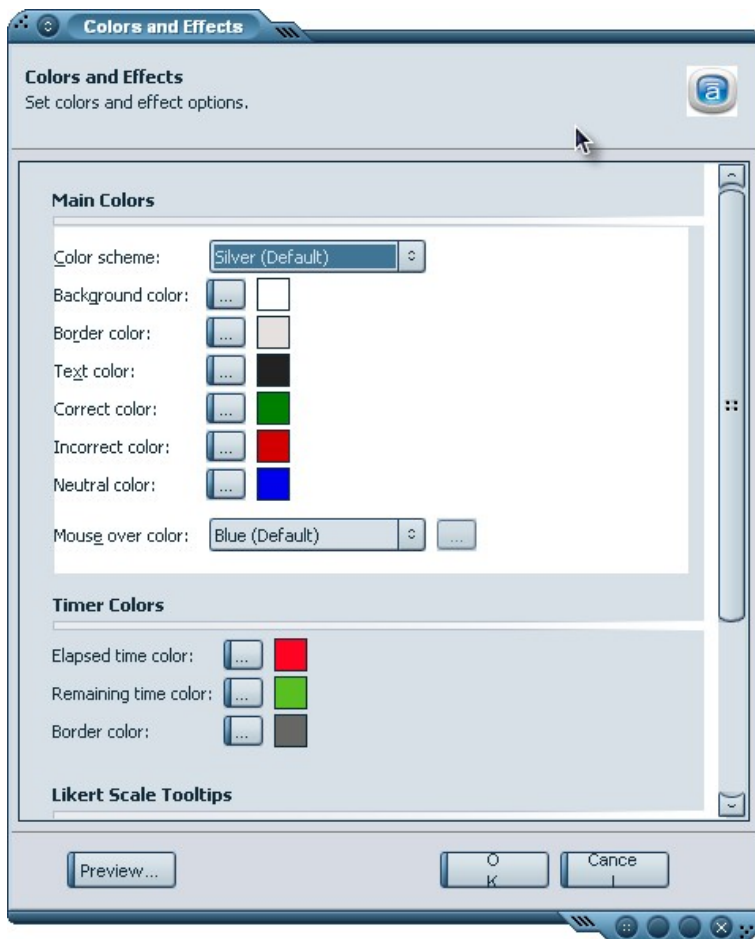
Colors and Effects

Colors and Effects
Set colors and effect options.

Main Colors

Color scheme: Silver (Default)
Background color: ...
Border color: ...
Text color: ...
Correct color: ...
Incorrect color: ...
Neutral color: ...
Mouse over color: Blue (Default) ...

Timer Colors

Elapsed time color: ...
Remaining time color: ...
Border color: ...

Likert Scale Tooltips

Preview...
O
K
Cance
l